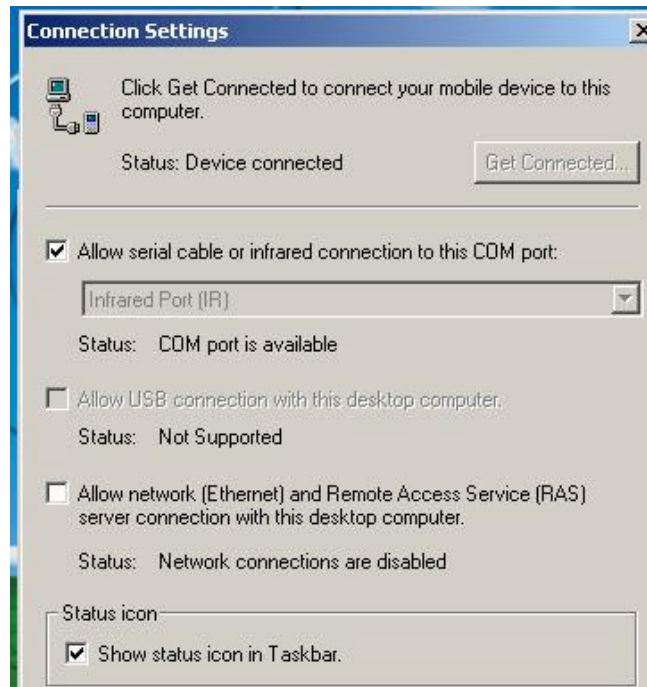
Connection Settings

Click Get Connected to connect your mobile device to this computer.

Status: Device connected

Get Connected...

Allow serial cable or infrared connection to this COM port:

Infrared Port (IR)

Status: COM port is available

Allow USB connection with this desktop computer.

Status: Not Supported

Allow network (Ethernet) and Remote Access Service (RAS) server connection with this desktop computer.

Status: Network connections are disabled

Status icon

Show status icon in Taskbar.